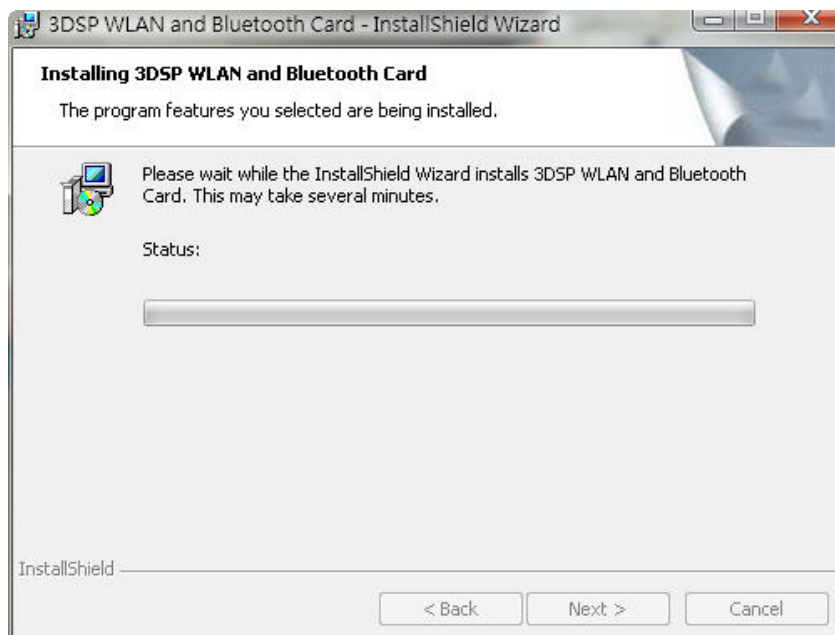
3DSP WLAN and Bluetooth Card - InstallShield Wizard

Installing 3DSP WLAN and Bluetooth Card

The program features you selected are being installed.

Please wait while the InstallShield Wizard installs 3DSP WLAN and Bluetooth Card. This may take several minutes.

Status:

InstallShield

< Back

Next >

Cancel